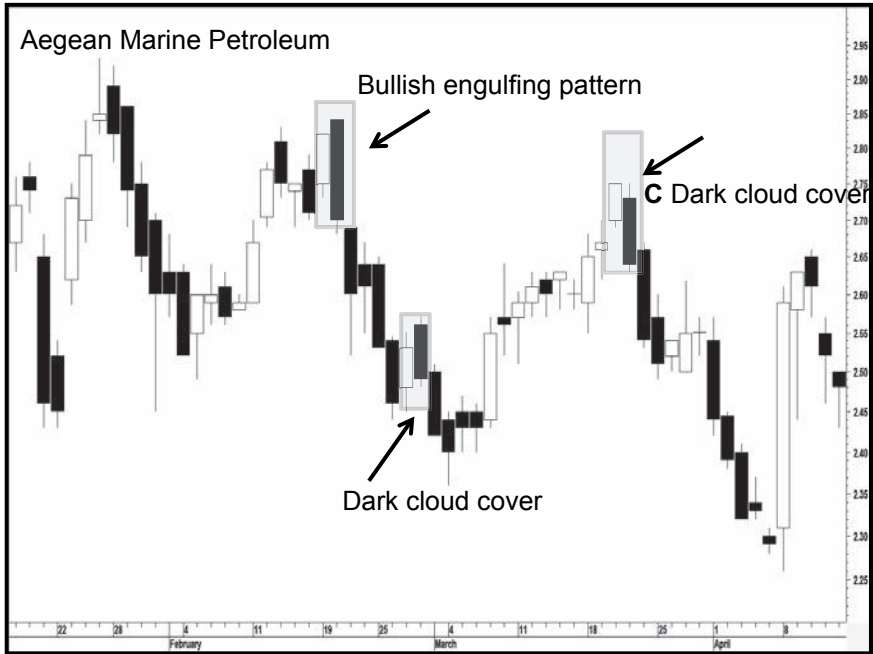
Aegean Marine Petroleum

Bullish engulfing pattern

C Dark cloud cover

Dark cloud cover

2.95
2.90
2.85
2.80
2.75
2.70
2.65
2.60
2.55
2.50
2.45
2.40
2.35
2.30
2.25

22
28
4
February
11
19
25
4
March
11
18
25
1
April
8